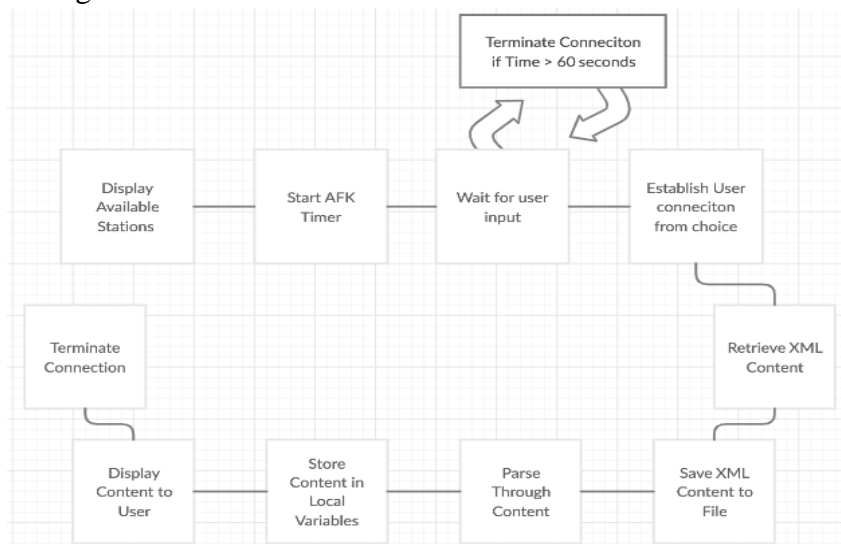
Terminate Conneciton if Time > 60 seconds

Display Available Stations

Start AFK Timer

Wait for user input

Establish User conneciton from choice

Retrieve XML Content

Save XML Content to File

Parse Through Content

Store Content in Local Variables

Display Content to User

Terminate Connection